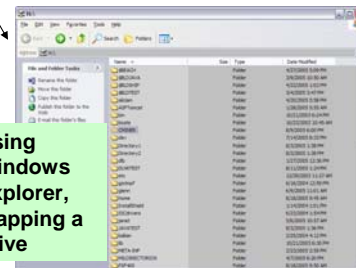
File Edit View Favorites Tools Help

Back

Search

Folders

Address

File and Folder Tasks

Rename this folder

Move this folder

Copy this folder

Publish this folder to the Web

E-mail this folder's files

Name

Size

Type

Date Modified

Folder

Using Windows Explorer, mapping a drive